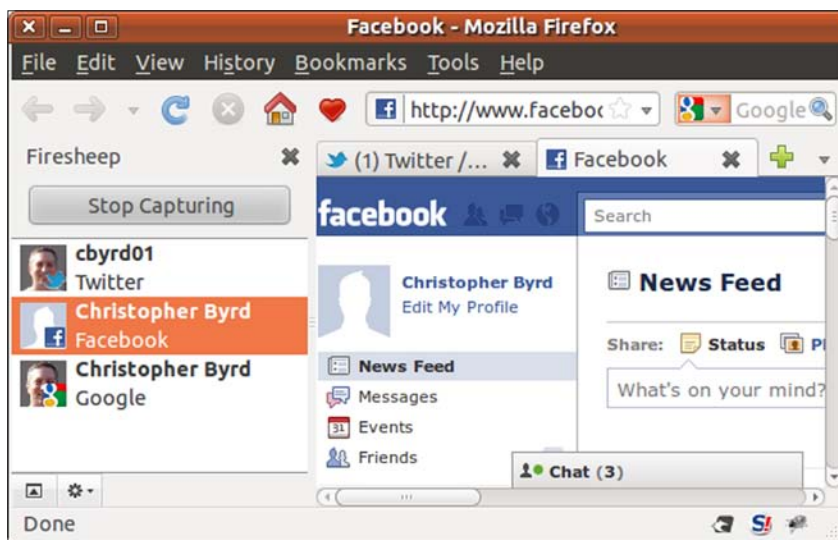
Facebook - Mozilla Firefox

File Edit View History Bookmarks Tools Help

http://www.faceboo

Google

Firesheep

Stop Capturing

cbyrd01
Twitter

Christopher Byrd
Facebook

Christopher Byrd
Google

(1) Twitter /...

Facebook

facebook

Search

Christopher Byrd
Edit My Profile

News Feed

Share: Status Pl

What's on your mind?

News Feed
Messages
31 Events
Friends

Chat (3)

Done